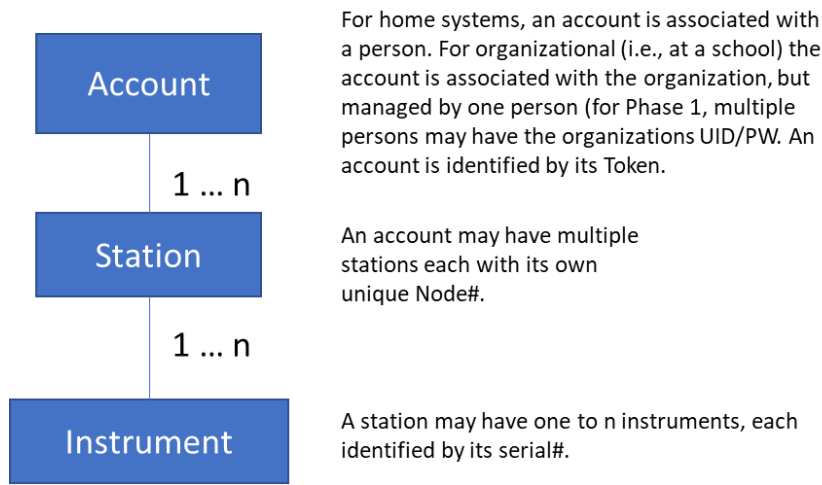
Account

1 … n

Station

1 … n

Instrument

For home systems, an account is associated with a person. For organizational (i.e., at a school) the account is associated with the organization, but managed by one person (for Phase 1, multiple persons may have the organizations UID/PW. An account is identified by its Token.

An account may have multiple stations each with its own unique Node#.

A station may have one to n instruments, each identified by its serial#.